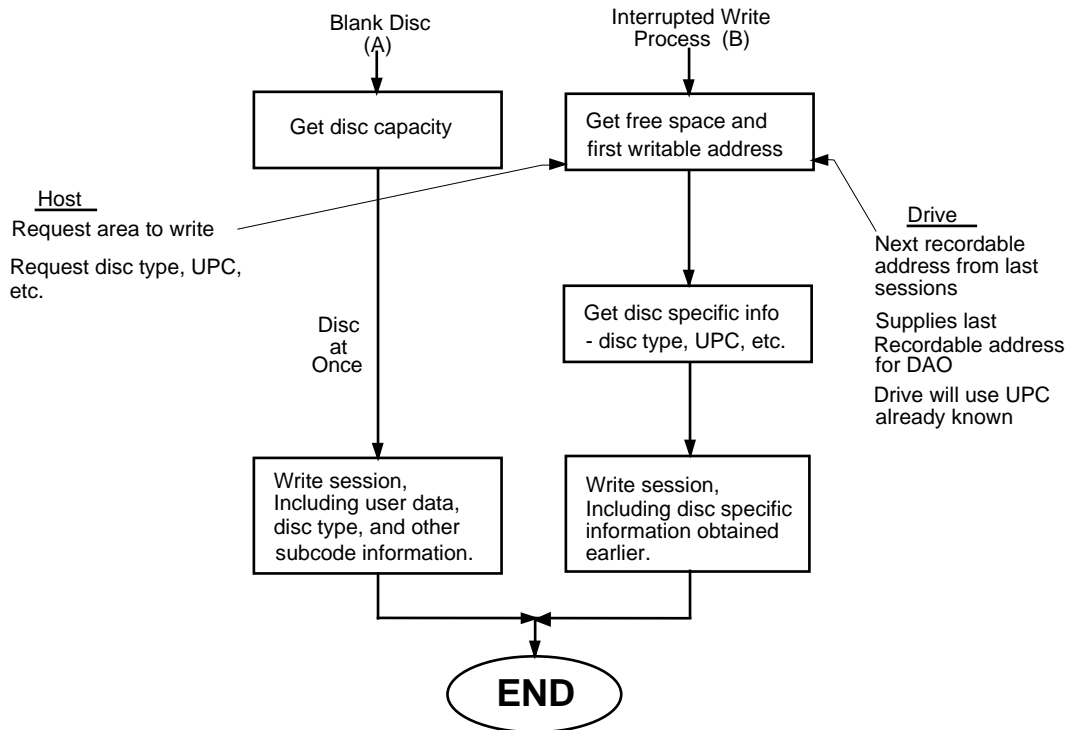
Blank Disc (A)

Interrupted Write Process (B)

Get disc capacity

Get free space and first writable address

Host

Request area to write

Request disc type, UPC, etc.

Drive

Next recordable address from last sessions

Supplies last Recordable address for DAO

Drive will use UPC already known

Disc at Once

Get disc specific info - disc type, UPC, etc.

Write session, Including user data, disc type, and other subcode information.

Write session, Including disc specific information obtained earlier.

END